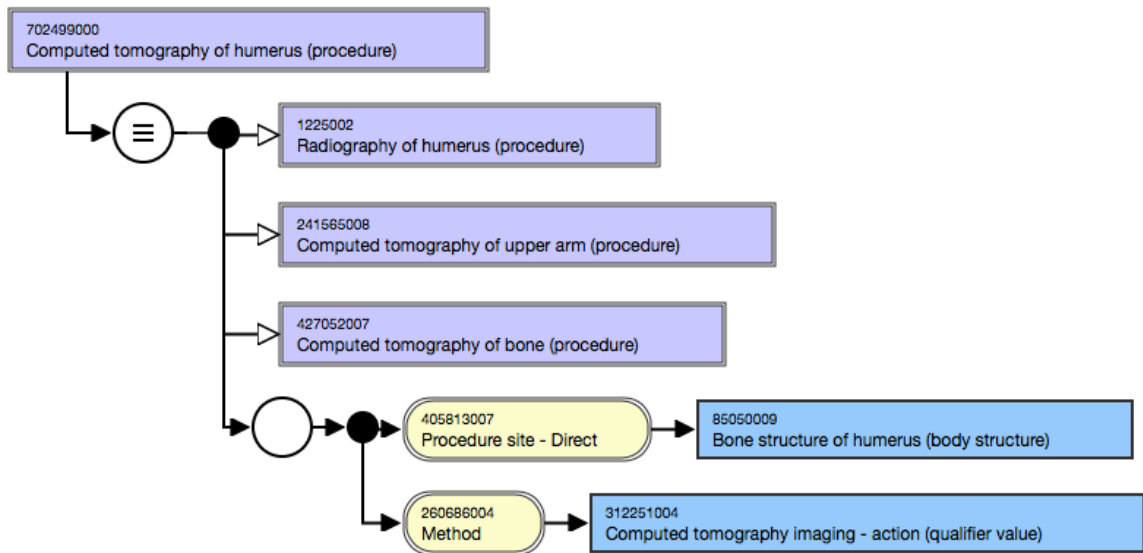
702499000
Computed tomography of humerus (procedure)

≡

1225002
Radiography of humerus (procedure)

241565008
Computed tomography of upper arm (procedure)

427052007
Computed tomography of bone (procedure)

405813007
Procedure site - Direct

85050009
Bone structure of humerus (body structure)

260686004
Method

312251004
Computed tomography imaging - action (qualifier value)